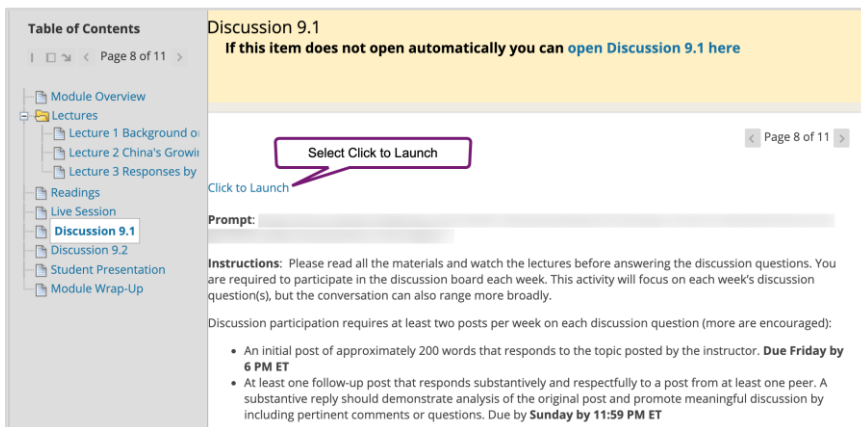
Table of Contents

< Page 8 of 11 >

Module Overview
Lectures
Lecture 1 Background o
Lecture 2 China's Growi
Lecture 3 Responses by
Readings
Live Session
Discussion 9.1
Discussion 9.2
Student Presentation
Module Wrap-Up

Discussion 9.1
If this item does not open automatically you can open Discussion 9.1 here

< Page 8 of 11 >

Select Click to Launch

Click to Launch

Prompt: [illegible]

Instructions: Please read all the materials and watch the lectures before answering the discussion questions. You are required to participate in the discussion board each week. This activity will focus on each week's discussion question(s), but the conversation can also range more broadly.

Discussion participation requires at least two posts per week on each discussion question (more are encouraged):

- An initial post of approximately 200 words that responds to the topic posted by the instructor. **Due Friday by 6 PM ET**
- At least one follow-up post that responds substantively and respectfully to a post from at least one peer. A substantive reply should demonstrate analysis of the original post and promote meaningful discussion by including pertinent comments or questions. Due by **Sunday by 11:59 PM ET**